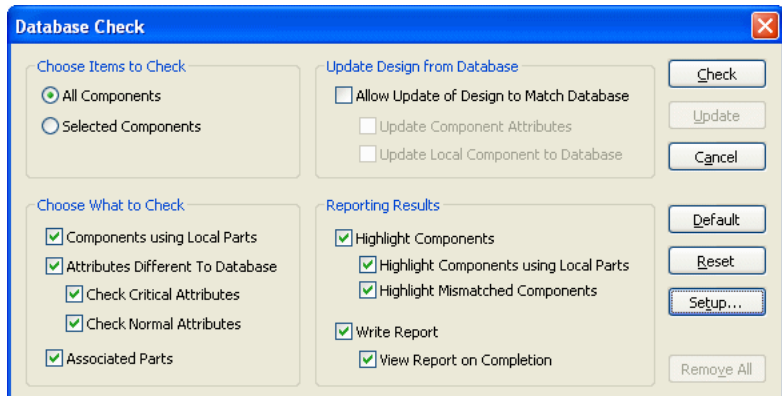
Database Check

Choose Items to Check
All Components
Selected Components

Update Design from Database
Allow Update of Design to Match Database
Update Component Attributes
Update Local Component to Database

Check
Update
Cancel

Choose What to Check
Components using Local Parts
Attributes Different To Database
Check Critical Attributes
Check Normal Attributes
Associated Parts

Reporting Results
Highlight Components
Highlight Components using Local Parts
Highlight Mismatched Components
Write Report
View Report on Completion

Default
Reset
Setup...
Remove All